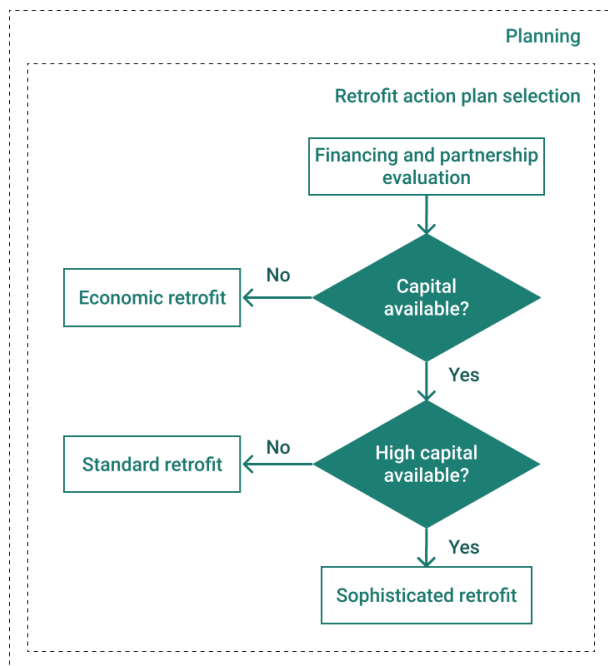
Planning

Retrofit action plan selection

Financing and partnership evaluation

Capital available?

No

Economic retrofit

Yes

High capital available?

No

Standard retrofit

Yes

Sophisticated retrofit